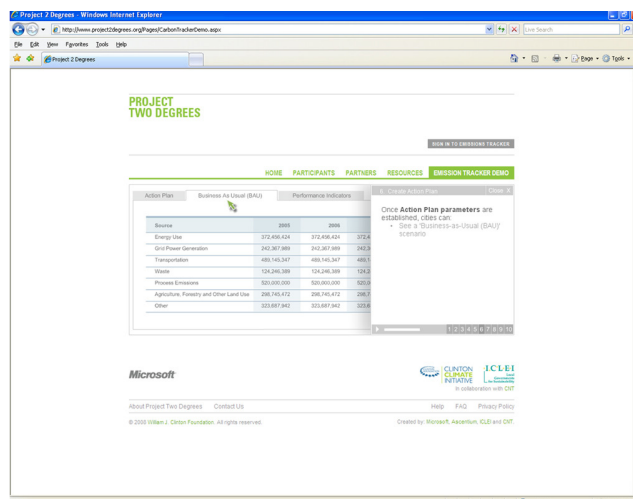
Project 2 Degrees - Windows Internet Explorer

http://www.project2degrees.org/Pages/CarbonTrackerDemo.aspx

Live Search

File Edit View Favorites Tools Help

Project 2 Degrees

Page Tools

PROJECT
TWO DEGREES

SIGN IN TO EMISSIONS TRACKER

HOME PARTICIPANTS PARTNERS RESOURCES EMISSION TRACKER DEMO

Action Plan | Business As Usual (BAU) | Performance Indicators

| Source | 2005 | 2006 | |
|---|---|---|---|
| Energy Use | 372,456,424 | 372,456,424 | 372,4 |
| Grid Power Generation | 342,367,989 | 342,367,989 | 342,3 |
| Transportation | 489,145,347 | 489,145,347 | 489,1 |
| Waste | 124,246,389 | 124,246,389 | 124,2 |
| Process Emissions | 520,000,000 | 520,000,000 | 520,0 |
| Agriculture, Forestry and Other Land Use | 298,745,472 | 298,745,472 | 298,7 |
| Other | 323,687,942 | 323,687,942 | 323,6 |

Create Action Plan Close

Once Action Plan parameters are established, cities can:
• See a 'Business-as-Usual (BAU)' scenario

1 2 3 4 5 6 7 8 9 10

Microsoft

CLINTON CLIMATE INITIATIVE

ICLEI Local Governments for Sustainability

In collaboration with CNT

About Project Two Degrees Contact Us

Help FAQ Privacy Policy

© 2008 William J. Clinton Foundation. All rights reserved.

Created by: Microsoft, Ascentium, ICLEI and CNT.